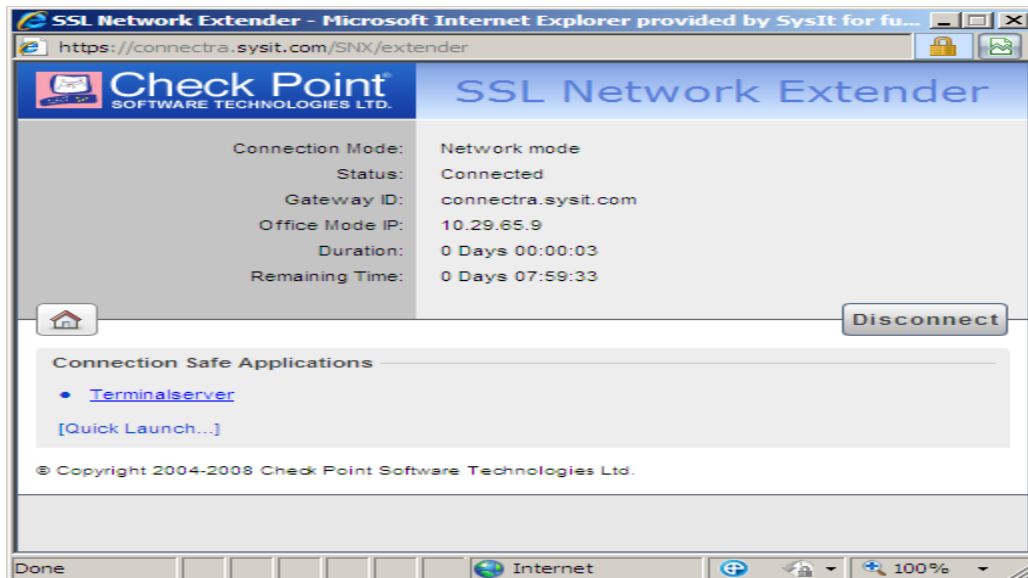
SSL Network Extender - Microsoft Internet Explorer provided by SysIt for fu...

https://connectra.sysit.com/SNX/extender

Check Point
SOFTWARE TECHNOLOGIES LTD.

SSL Network Extender

| | |
|---|---|
| Connection Mode: | Network mode |
| Status: | Connected |
| Gateway ID: | connectra.sysit.com |
| Office Mode IP: | 10.29.65.9 |
| Duration: | 0 Days 00:00:03 |
| Remaining Time: | 0 Days 07:59:33 |

Disconnect

Connection Safe Applications

• Terminalserver

[Quick Launch...]

© Copyright 2004-2008 Check Point Software Technologies Ltd.

Done

Internet

100%